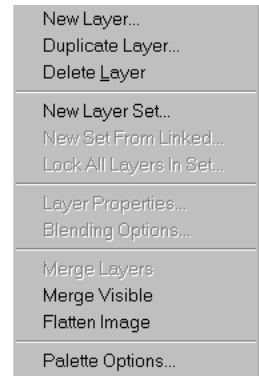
New Layer...
Duplicate Layer...
Delete Layer

New Layer Set...
New Set From Linked...
Lock All Layers In Set...

Layer Properties...
Blending Options...

Merge Layers
Merge Visible
Flatten Image

Palette Options...